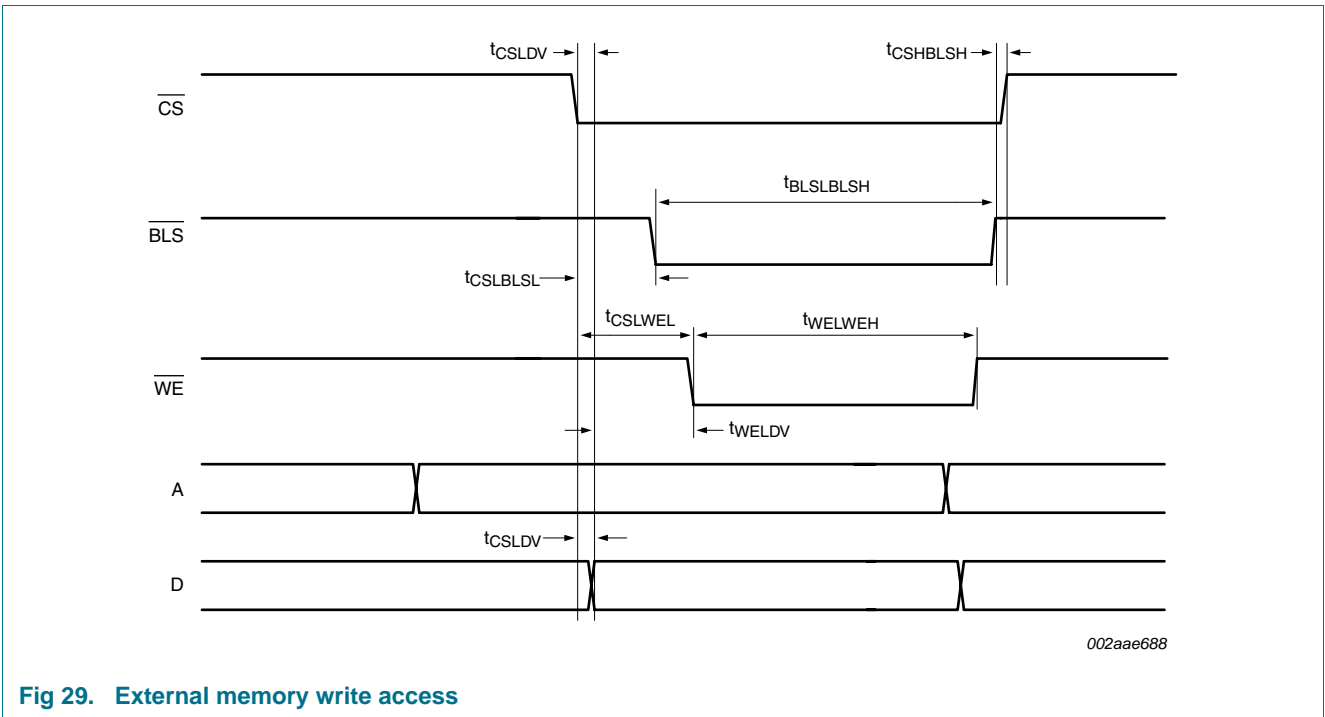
$t_{CSLDV}$

$t_{CSHBLSH}$

$\overline{CS}$

$t_{BLSLBLSH}$

$\overline{BLS}$

$t_{CSLBLSL}$

$t_{CSLWEL}$

$t_{WELWEH}$

$\overline{WE}$

$t_{WELDV}$

A

$t_{CSLDV}$

D

002aae688

Fig 29. External memory write access